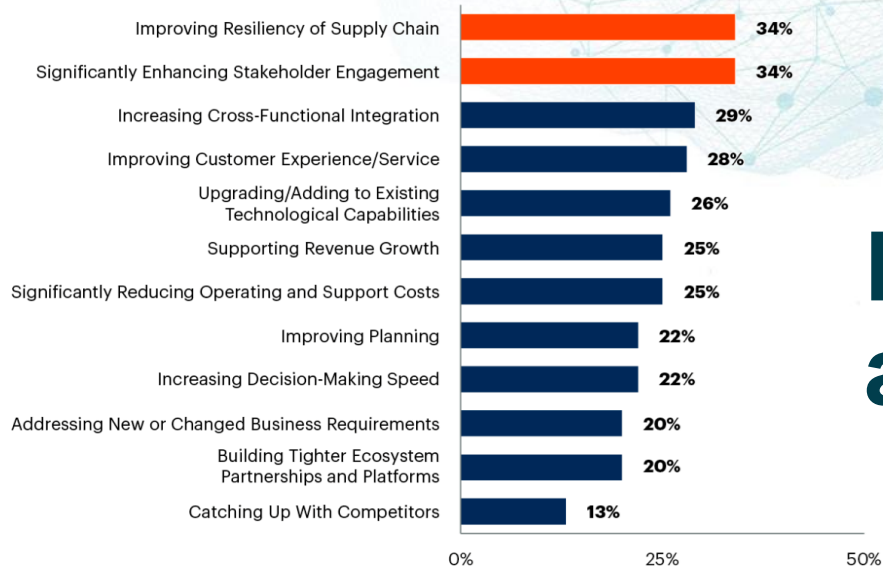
Improving Resiliency of Supply Chain 34%
Significantly Enhancing Stakeholder Engagement 34%
Increasing Cross-Functional Integration 29%
Improving Customer Experience/Service 28%
Upgrading/Adding to Existing Technological Capabilities 26%
Supporting Revenue Growth 25%
Significantly Reducing Operating and Support Costs 25%
Improving Planning 22%
Increasing Decision-Making Speed 22%
Addressing New or Changed Business Requirements 20%
Building Tighter Ecosystem Partnerships and Platforms 20%
Catching Up With Competitors 13%

0% 25% 50%